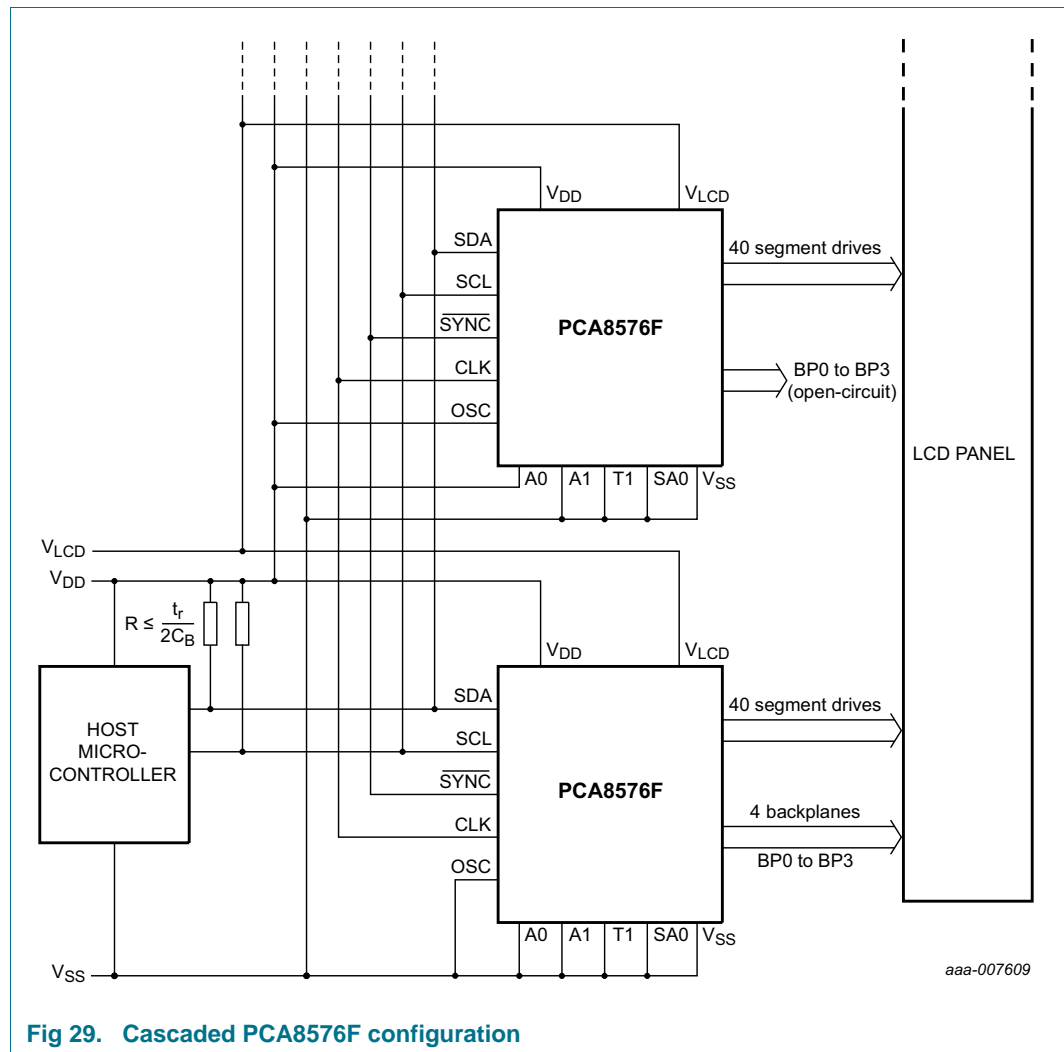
$V_{DD}$ $V_{LCD}$

SDA
SCL
$\overline{SYNC}$
CLK
OSC

PCA8576F

40 segment drives

BP0 to BP3 (open-circuit)

A0 A1 T1 SA0 $V_{SS}$

LCD PANEL

$V_{LCD}$
$V_{DD}$

$R \leq \frac{t_r}{2C_B}$

HOST MICRO-CONTROLLER

$V_{DD}$ $V_{LCD}$

SDA
SCL
$\overline{SYNC}$
CLK
OSC

PCA8576F

40 segment drives

4 backplanes

BP0 to BP3

A0 A1 T1 SA0 $V_{SS}$

$V_{SS}$

aaa-007609

Fig 29. Cascaded PCA8576F configuration